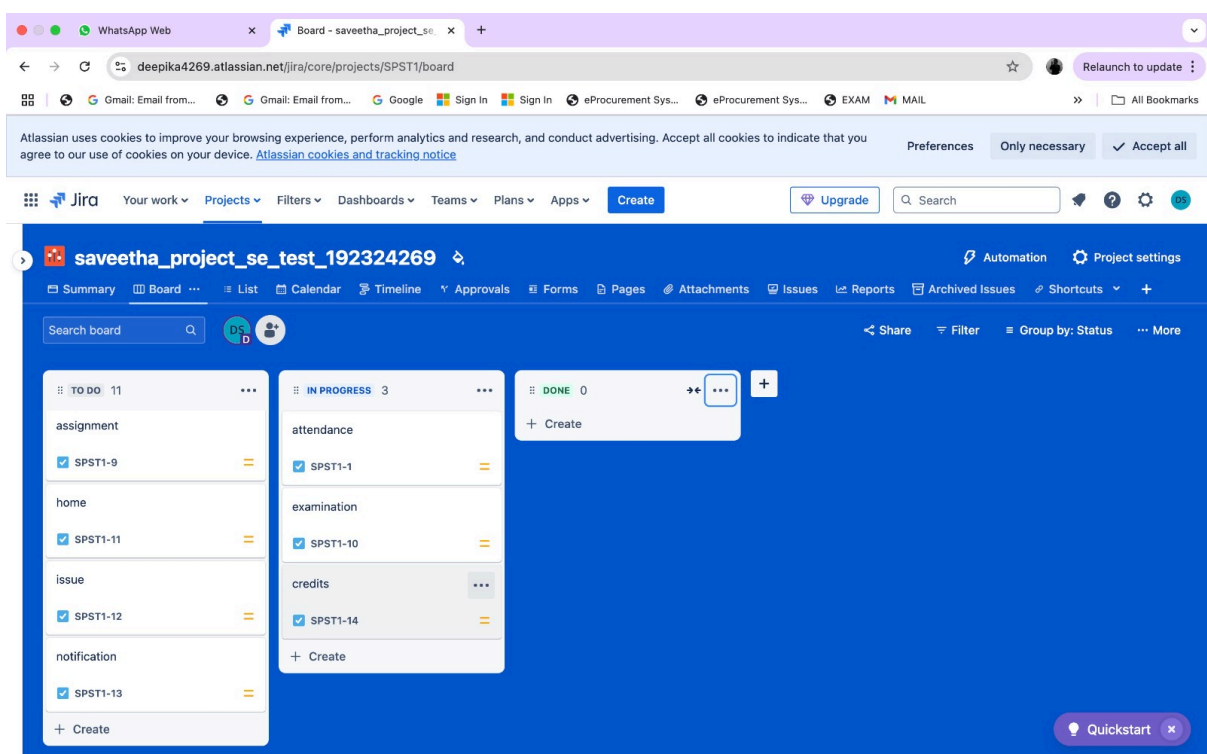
WhatsApp Web ×
Board - saveetha_project_se ×
+

deepika4269.atlassian.net/jira/core/projects/SPST1/board

Relaunch to update

Gmail: Email from... Gmail: Email from... Google Sign In Sign In eProcurement Sys... eProcurement Sys... EXAM MAIL » All Bookmarks

Atlassian uses cookies to improve your browsing experience, perform analytics and research, and conduct advertising. Accept all cookies to indicate that you agree to our use of cookies on your device. Atlassian cookies and tracking notice

Preferences Only necessary ✓ Accept all

Jira Your work Projects Filters Dashboards Teams Plans Apps Create Upgrade Search DS

saveetha_project_se_test_192324269

Automation Project settings

Summary Board ··· List Calendar Timeline Approvals Forms Pages Attachments Issues Reports Archived Issues Shortcuts +

Search board DS D

Share Filter Group by: Status ··· More

TO DO 11 ···
assignment
SPST1-9
home
SPST1-11
issue
SPST1-12
notification
SPST1-13
+ Create

IN PROGRESS 3 ···
attendance
SPST1-1
examination
SPST1-10
credits ···
SPST1-14
+ Create

DONE 0 ···
+ Create

+

Quickstart ×